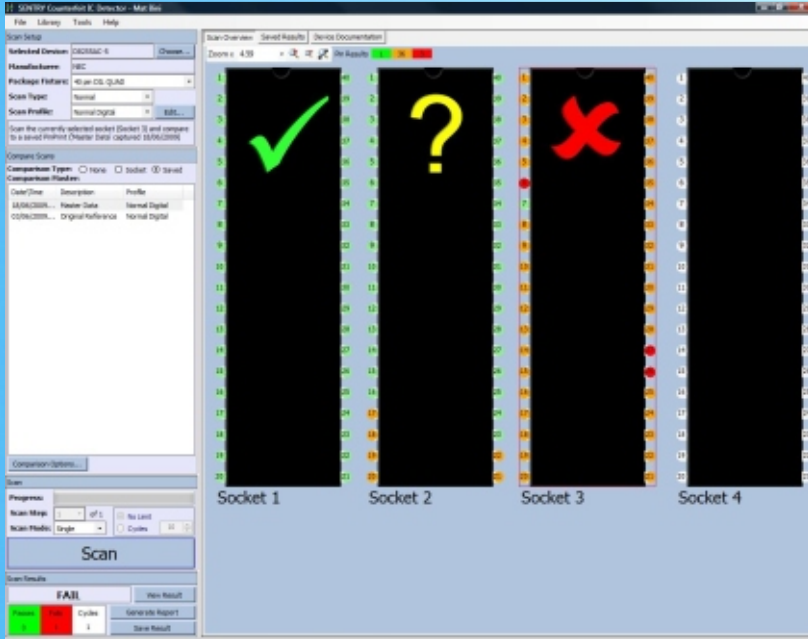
SENTRY Counterfeit IC Detector - Mat Bes

File Library Tools Help

Scan Setup

Selected Device: D8255AC-5 Choose...

Manufacturer: NEC

Package Fixture: 40 pin DIL QUAD

Scan Type: Normal

Scan Profile: Normal Digital Edit...

Scan the currently selected socket (Socket 3) and compare to a saved PinPrint (Master Data) captured 18/06/2009

Compare Scans

Comparison Type: None Socket Saved

Comparison Master:

| Date/Time | Description | Profile |
|---|---|---|
| 18/06/2009... | Master Data | Normal Digital |
| 02/06/2009... | Original Reference | Normal Digital |

Comparison Options...

Scan

Progress:

Scan Step: 1 of 1 No Limit

Scan Mode: Single Cycles 10

Scan

Scan Results

FAIL View Result

| Passes | Fails | Cycles |
|---|---|---|
| 1 | 1 | 1 |

Generate Report

Save Result

Scan Overview Saved Results Device Documentation

Zoom x 4.55

Pin Results

?

Socket 1

Socket 2

Socket 3

Socket 4